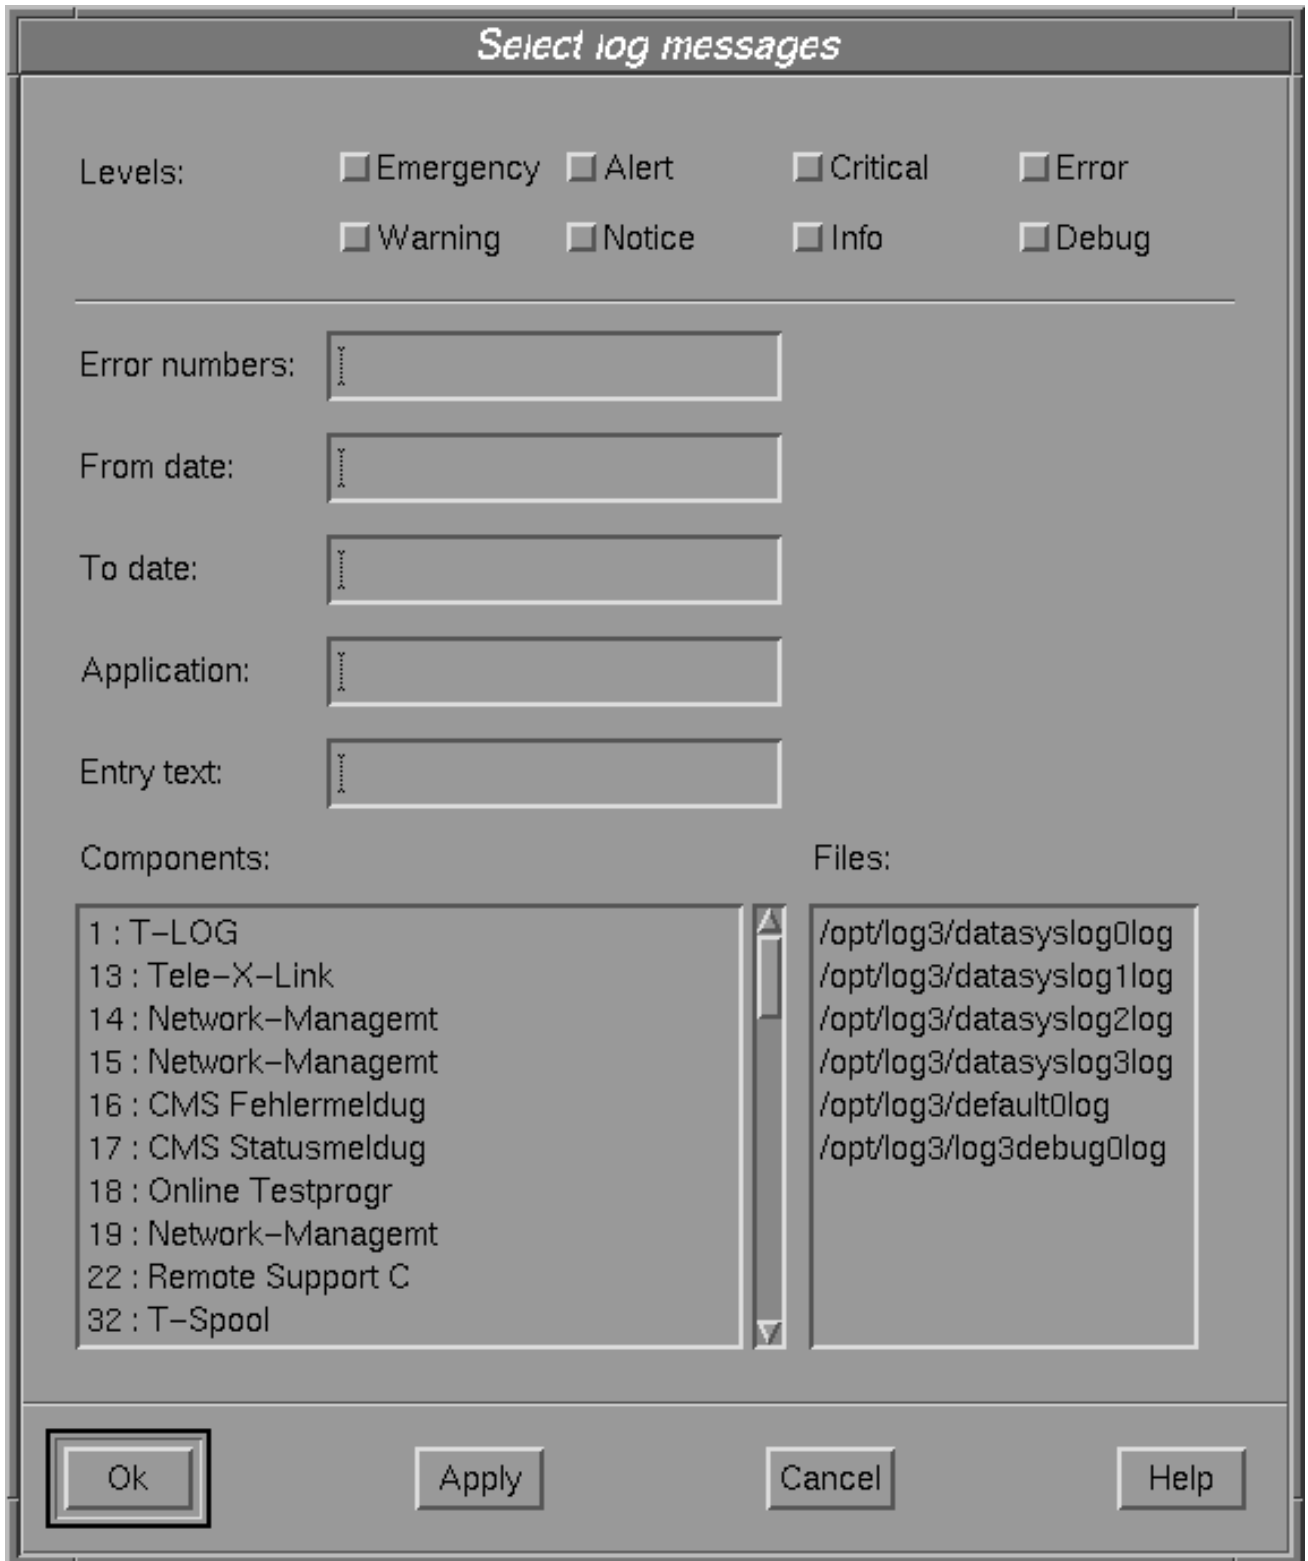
Select log messages

Levels: Emergency Alert Critical Error
Warning Notice Info Debug

Error numbers:

From date:

To date:

Application:

Entry text:

Components:

1 : T–LOG
13 : Tele–X–Link
14 : Network–Managemt
15 : Network–Managemt
16 : CMS Fehlermeldug
17 : CMS Statusmeldug
18 : Online Testprogr
19 : Network–Managemt
22 : Remote Support C
32 : T–Spool

Files:

/opt/log3/datasyslog0log
/opt/log3/datasyslog1log
/opt/log3/datasyslog2log
/opt/log3/datasyslog3log
/opt/log3/default0log
/opt/log3/log3debug0log

Ok Apply Cancel Help